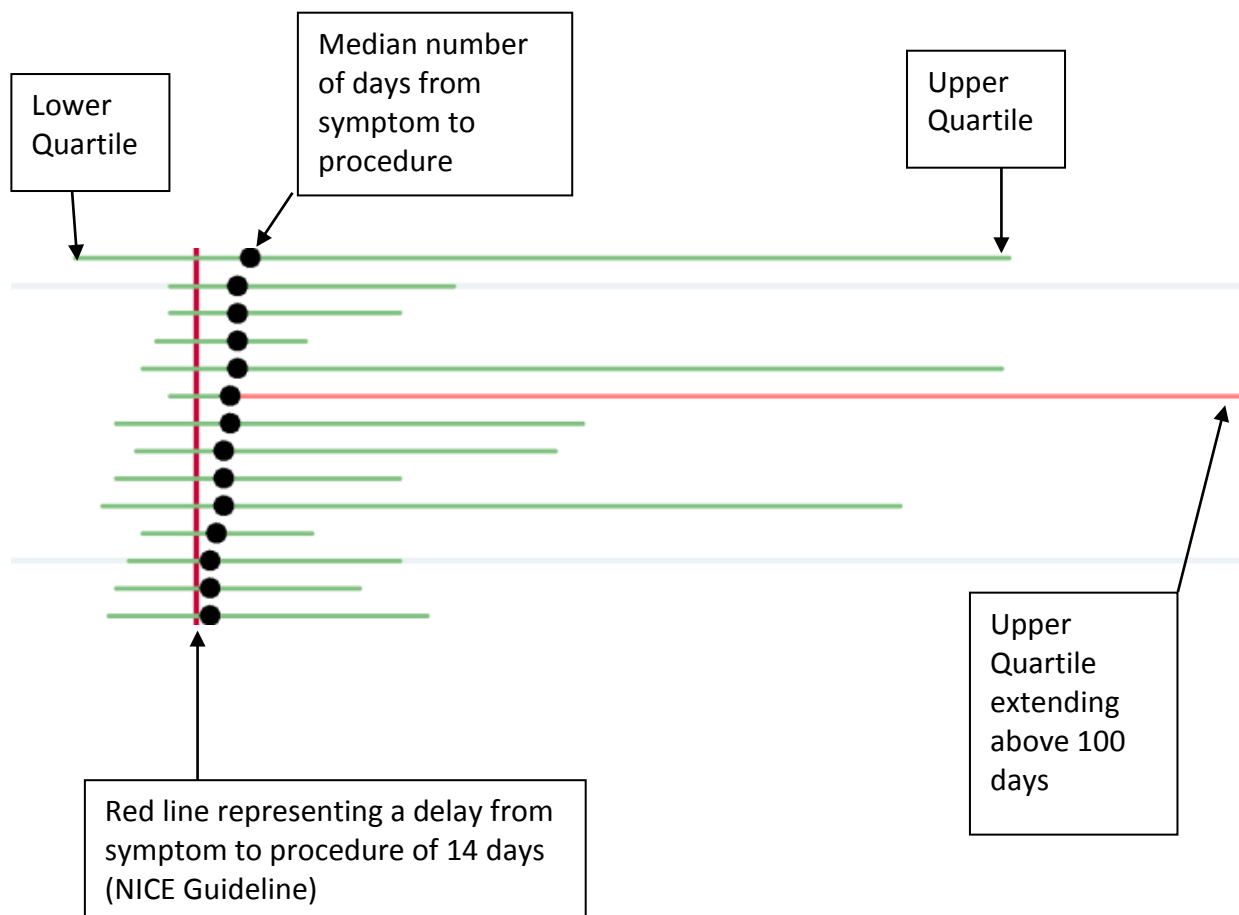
Lower Quartile

Median number of days from symptom to procedure

Upper Quartile

Upper Quartile extending above 100 days

Red line representing a delay from symptom to procedure of 14 days (NICE Guideline)